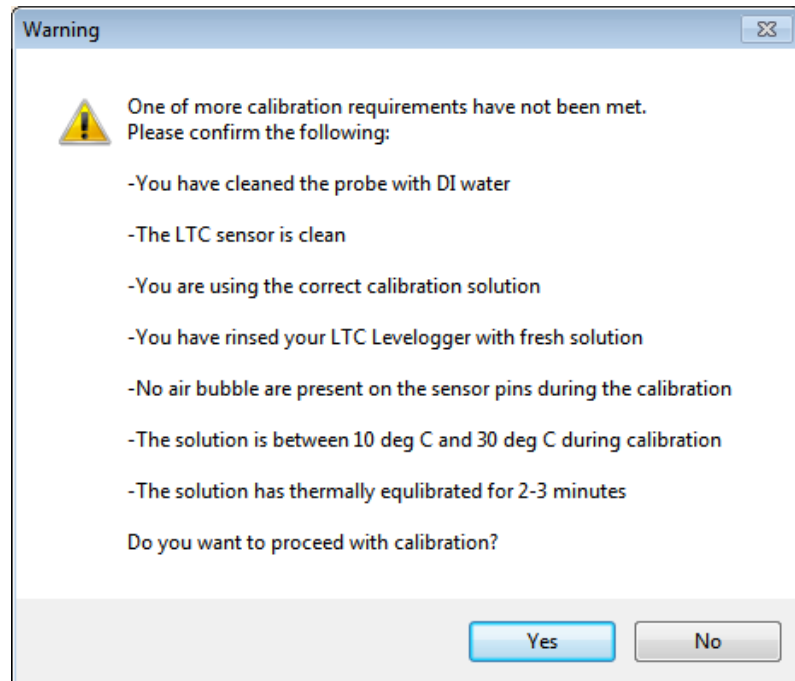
Warning

One of more calibration requirements have not been met.
Please confirm the following:

-You have cleaned the probe with DI water

-The LTC sensor is clean

-You are using the correct calibration solution

-You have rinsed your LTC Levelogger with fresh solution

-No air bubble are present on the sensor pins during the calibration

-The solution is between 10 deg C and 30 deg C during calibration

-The solution has thermally equlibrated for 2-3 minutes

Do you want to proceed with calibration?

Yes

No